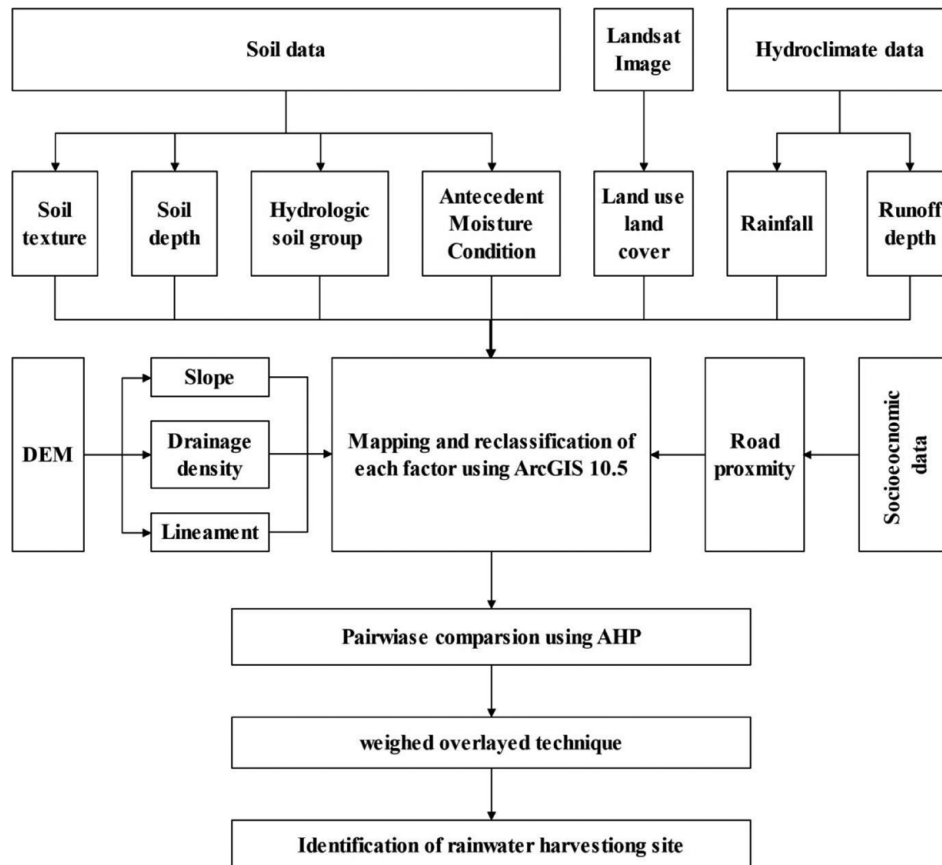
Soil data

Landsat Image

Hydroclimate data

Soil texture

Soil depth

Hydrologic soil group

Antecedent Moisture Condition

Land use land cover

Rainfall

Runoff depth

DEM

Slope

Drainage density

Lineament

Mapping and reclassification of each factor using ArcGIS 10.5

Road proxmity

Socioeocnomic data

Pairwise comparsion using AHP

weighed overlayed technique

Identification of rainwater harvestiong site